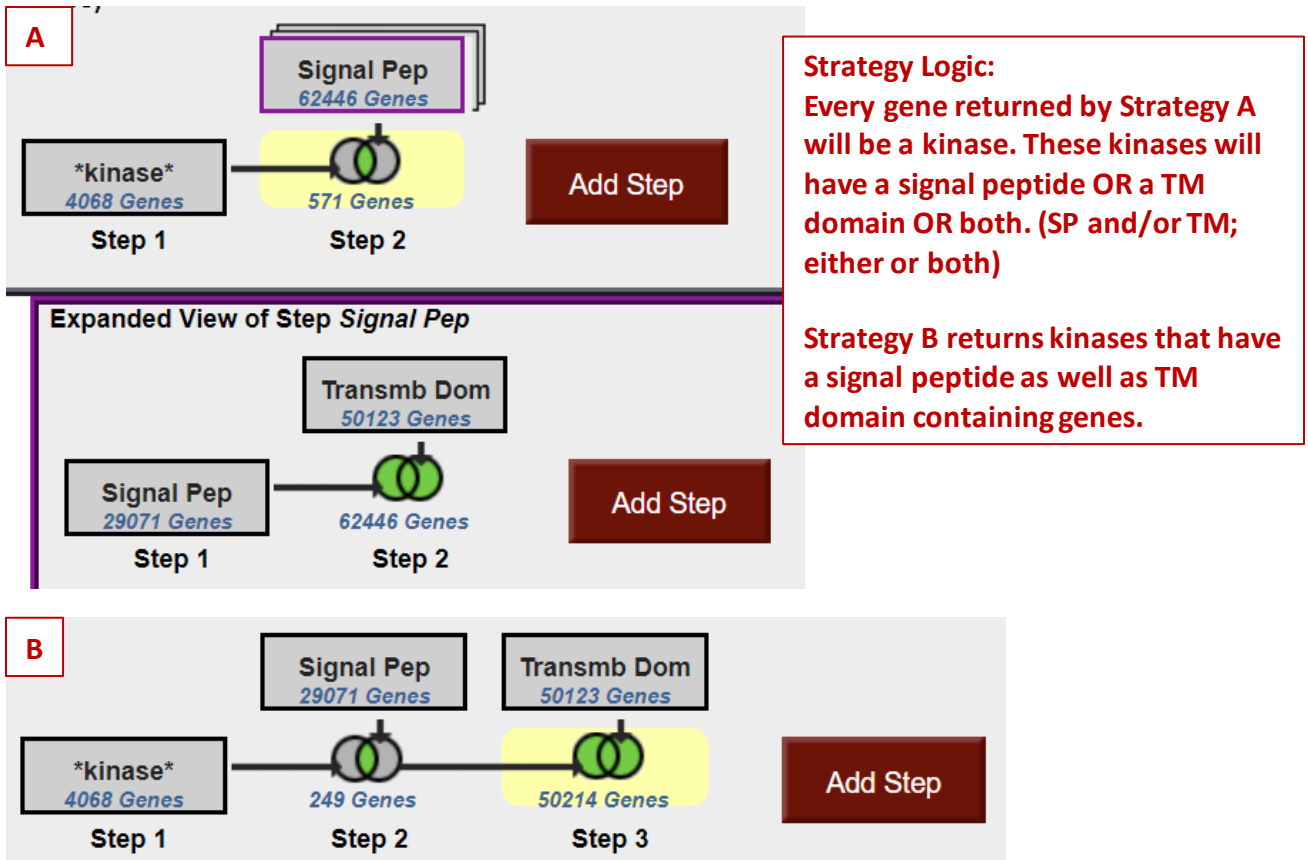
A

Signal Pep
62446 Genes

*kinase*
4068 Genes

571 Genes

Step 1

Step 2

Add Step

Strategy Logic:
Every gene returned by Strategy A will be a kinase. These kinases will have a signal peptide OR a TM domain OR both. (SP and/or TM; either or both)

Strategy B returns kinases that have a signal peptide as well as TM domain containing genes.

Expanded View of Step *Signal Pep*

Transmb Dom
50123 Genes

Signal Pep
29071 Genes

62446 Genes

Step 1

Step 2

Add Step

B

Signal Pep
29071 Genes

Transmb Dom
50123 Genes

*kinase*
4068 Genes

249 Genes

50214 Genes

Step 1

Step 2

Step 3

Add Step